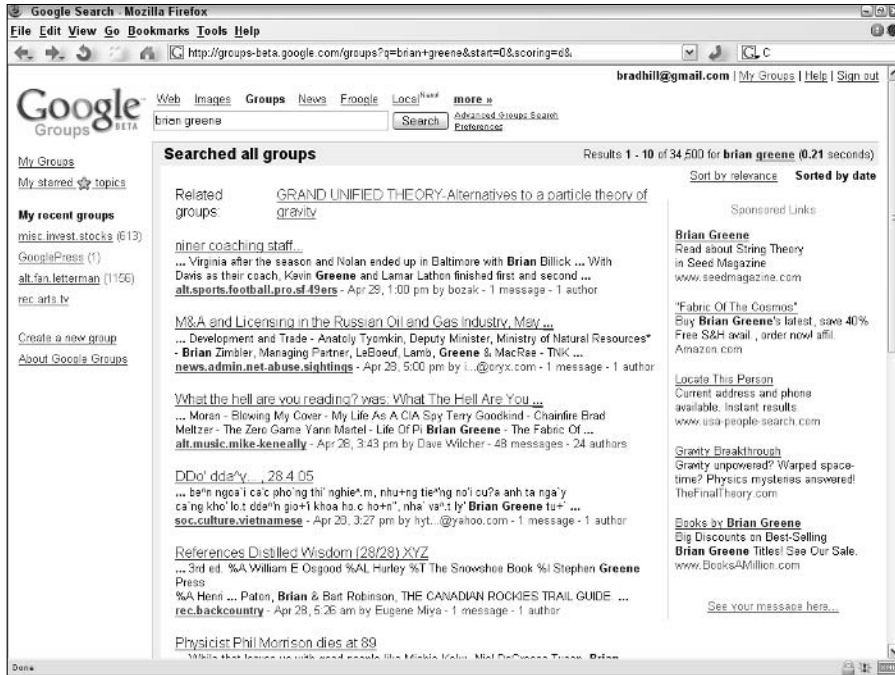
Google Search - Mozilla Firefox

File Edit View Go Bookmarks Tools Help

http://groups-beta.google.com/groups?q=brian+greene&start=0&scoring=d&

bradhill@gmail.com | My Groups | Help | Sign out

Google Groups BETA

Web Images Groups News Froogle Local^New! more »

brian greene

Search

Advanced Groups Search
Preferences

My Groups

My starred topics

My recent groups

misc.invest.stocks (613)

GooglePress (1)

alt.fan.letterman (1156)

rec.arts.tv

Create a new group

About Google Groups

Searched all groups

Results 1 - 10 of 34,500 for brian greene (0.21 seconds)

Sort by relevance Sorted by date

Related groups: GRAND UNIFIED THEORY-Alternatives to a particle theory of gravity

niner coaching staff...
... Virginia after the season and Nolan ended up in Baltimore with Brian Billick ... With Davis as their coach, Kevin Greene and Lamar Lathon finished first and second ...
alt.sports.football.pro.sf-49ers - Apr 29, 1:00 pm by bozak - 1 message - 1 author

M&A and Licensing in the Russian Oil and Gas Industry, May ...
... Development and Trade - Anatoly Tyomkin, Deputy Minister, Ministry of Natural Resources* - Brian Zimbler, Managing Partner, LeBoeuf, Lamb, Greene & MacRae - TNK ...
news.admin.net-abuse.sightings - Apr 28, 5:00 pm by i...@oryx.com - 1 message - 1 author

What the hell are you reading? was: What The Hell Are You ...
... Moran - Blowing My Cover - My Life As A CIA Spy Terry Goodkind - Chainfire Brad Meltzer - The Zero Game Yann Martel - Life Of Pi Brian Greene - The Fabric Of ...
alt.music.mike-keneally - Apr 28, 3:43 pm by Dave Wilcher - 48 messages - 24 authors

DDo' dda^y... 28.4.05
... be^n ngoa`i ca'c pho'ng thi' nghie^.m, nhu+ng tie^'ng no'i cu?a anh ta nga`y ca`ng kho' lo.t dde^'n gio+i khoa ho.c ho+n", nha` va^.t ly' Brian Greene tu+` ...
soc.culture.vietnamese - Apr 28, 3:27 pm by hyt...@yahoo.com - 1 message - 1 author

References Distilled Wisdom (28/28) XYZ
... 3rd ed. %A William E Osgood %AL Hurley %T The Snowshoe Book %I Stephen Greene Press
%A Henri ... Paton, Brian & Bart Robinson, THE CANADIAN ROCKIES TRAIL GUIDE. ...
rec.backcountry - Apr 28, 5:26 am by Eugene Miya - 1 message - 1 author

Physicist Phil Morrison dies at 89
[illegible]

Sponsored Links

Brian Greene
Read about String Theory in Seed Magazine
www.seedmagazine.com

"Fabric Of The Cosmos"
Buy Brian Greene's latest, save 40% Free S&H avail., order now! affil.
Amazon.com

Locate This Person
Current address and phone available. Instant results.
www.usa-people-search.com

Gravity Breakthrough
Gravity unpowered? Warped space-time? Physics mysteries answered!
TheFinalTheory.com

Books by Brian Greene
Big Discounts on Best-Selling Brian Greene Titles! See Our Sale.
www.BooksAMillion.com

See your message here...

Done